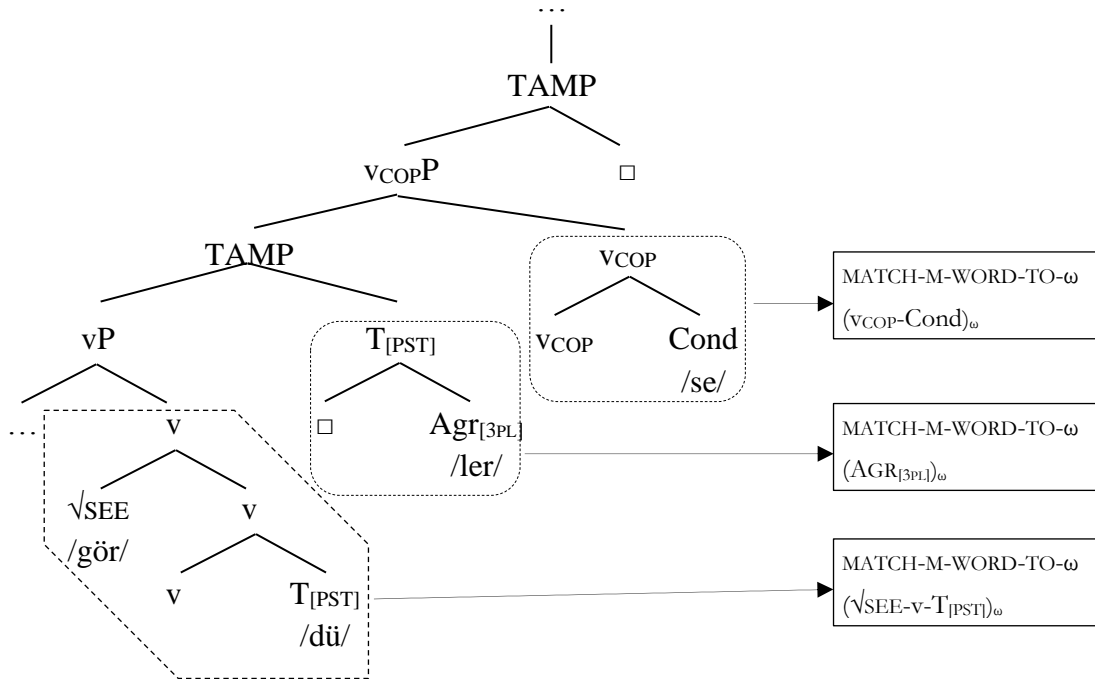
…

TAMP

$v_{COP}$P

□

TAMP

$v_{COP}$

MATCH-M-WORD-TO-ω
$(v_{COP}\text{-Cond})_{\omega}$

vP

$T_{[PST]}$

$v_{COP}$

Cond
/se/

…

v

□

$Agr_{[3PL]}$
/ler/

MATCH-M-WORD-TO-ω
$(AGR_{[3PL]})_{\omega}$

√SEE
/gör/

v

v

$T_{[PST]}$
/dü/

MATCH-M-WORD-TO-ω
$(\sqrt{SEE}\text{-v-}T_{[PST]})_{\omega}$